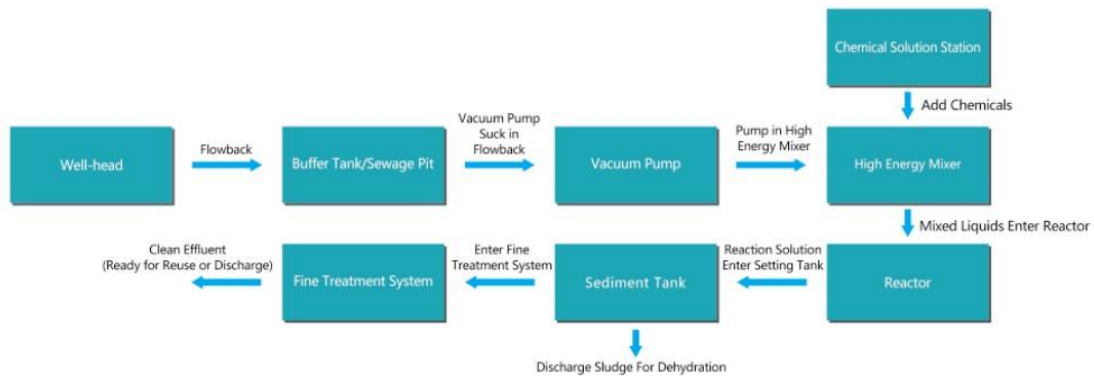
Chemical Solution Station

Add Chemicals

Well-head

Flowback

Buffer Tank/Sewage Pit

Vacuum Pump Suck in Flowback

Vacuum Pump

Pump in High Energy Mixer

High Energy Mixer

Mixed Liquids Enter Reactor

Clean Effluent (Ready for Reuse or Discharge)

Fine Treatment System

Enter Fine Treatment System

Sediment Tank

Reaction Solution Enter Setting Tank

Reactor

Discharge Sludge For Dehydration